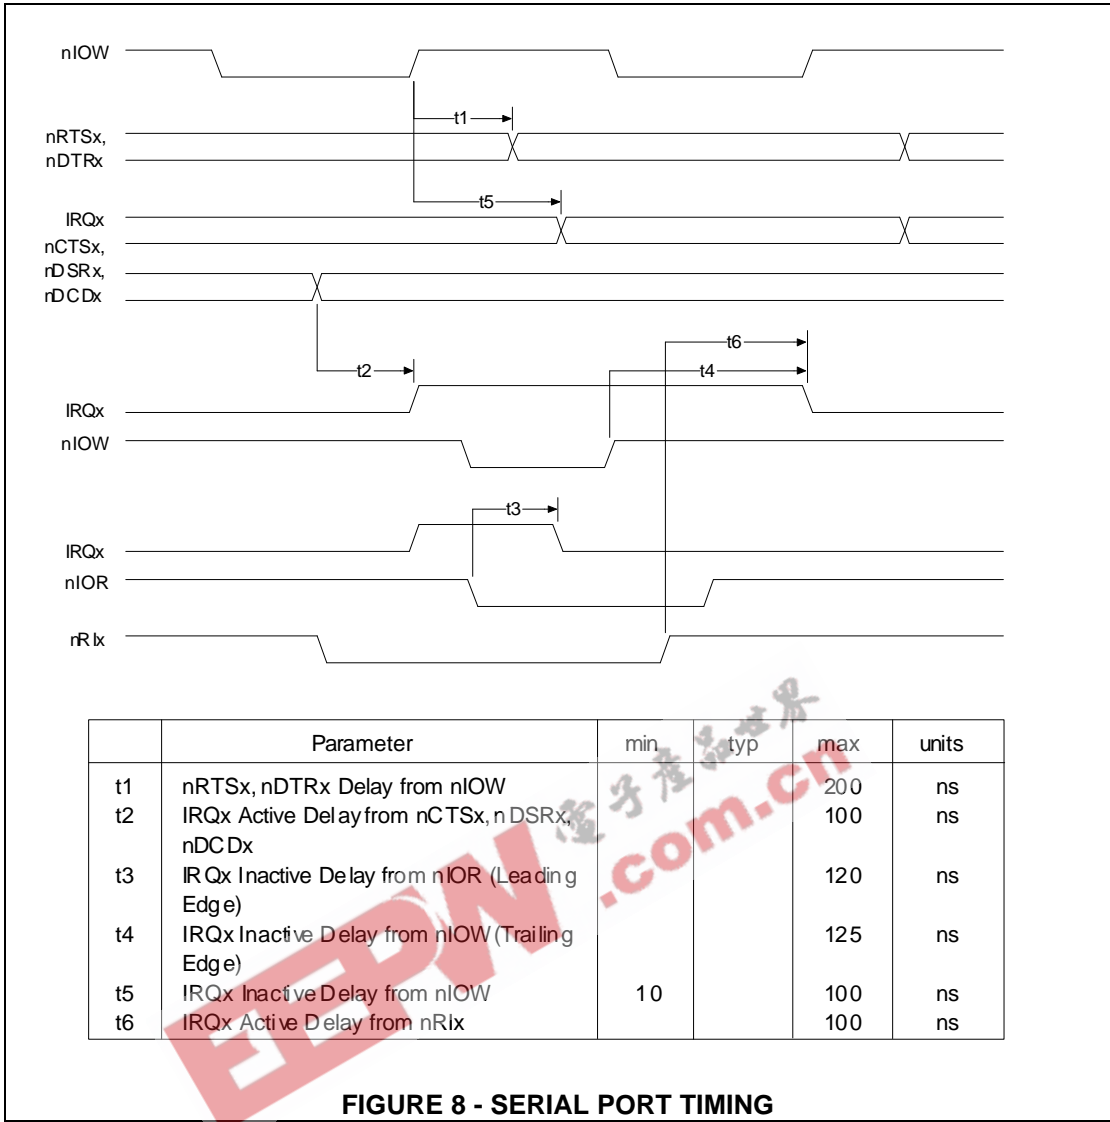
nIOW

nRTSx, nDTRx

t1

t5

IRQx

nCTSx, nDSRx, nDCDx

t2

t6

t4

IRQx

nIOW

t3

IRQx

nIOR

nRIx

| | Parameter | min | typ | max | units |
|---|---|---|---|---|---|
| t1 | nRTSx, nDTRx Delay from nIOW | | | 200 | ns |
| t2 | IRQx Active Delay from nCTSx, nDSRx, nDCDx | | | 100 | ns |
| t3 | IRQx Inactive Delay from nIOR (Leading Edge) | | | 120 | ns |
| t4 | IRQx Inactive Delay from nIOW (Trailing Edge) | | | 125 | ns |
| t5 | IRQx Inactive Delay from nIOW | 10 | | 100 | ns |
| t6 | IRQx Active Delay from nRIx | | | 100 | ns |

EEDW 电子产品世界 .com.cn

FIGURE 8 - SERIAL PORT TIMING